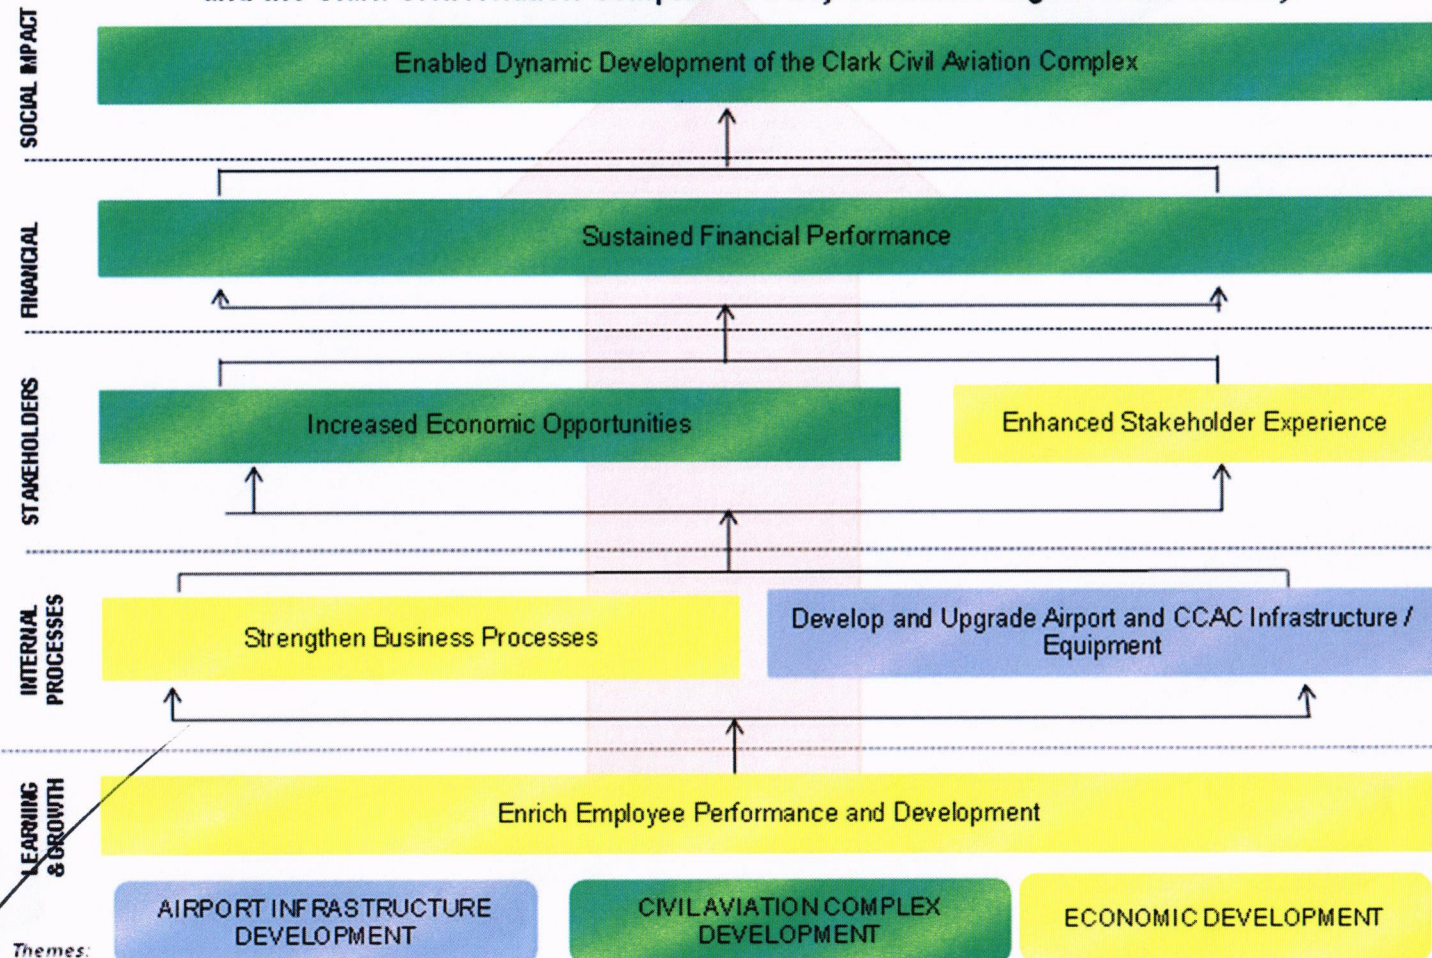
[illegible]

SOCIAL IMPACT

Enabled Dynamic Development of the Clark Civil Aviation Complex

FINANCIAL

Sustained Financial Performance

STAKEHOLDERS

Increased Economic Opportunities

Enhanced Stakeholder Experience

INTERNAL PROCESSES

Strengthen Business Processes

Develop and Upgrade Airport and CCAC Infrastructure / Equipment

LEARNING & GROWTH

Enrich Employee Performance and Development

Themes:

AIRPORT INFRASTRUCTURE DEVELOPMENT

CIVIL AVIATION COMPLEX DEVELOPMENT

ECONOMIC DEVELOPMENT